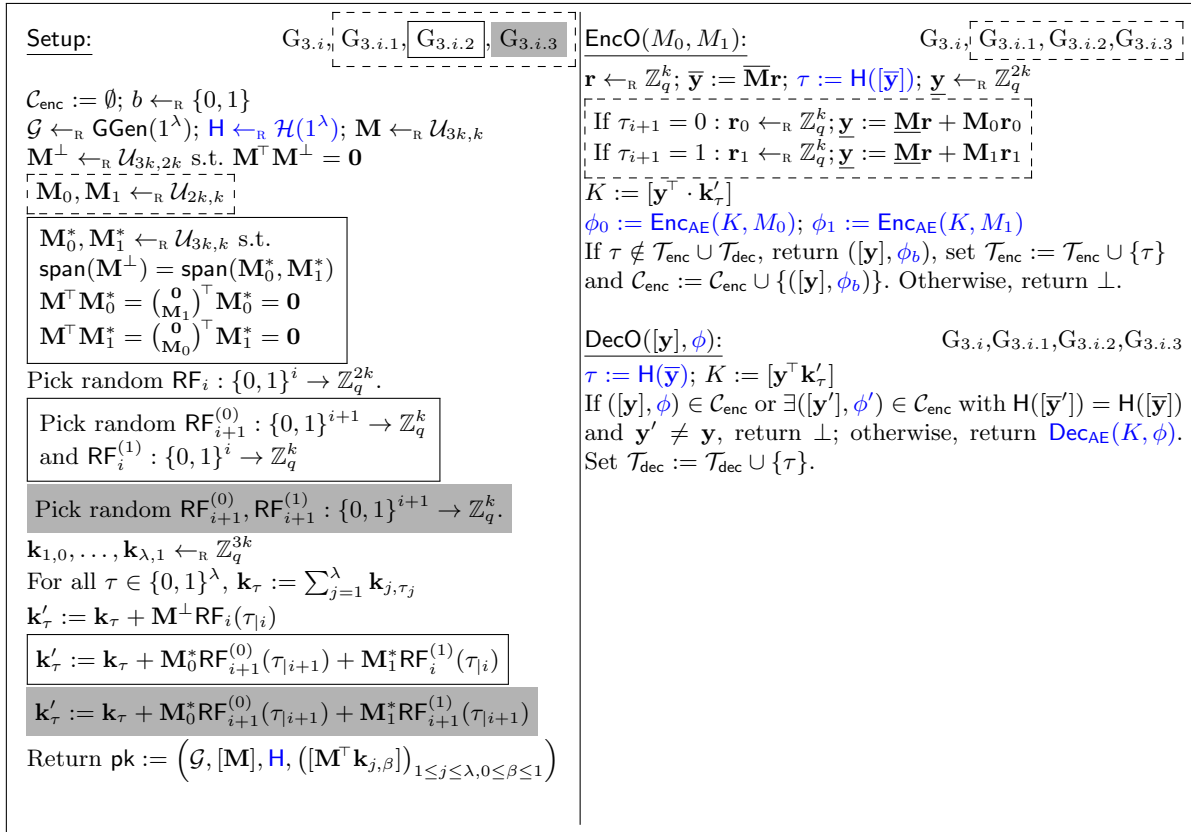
Setup: $G_{3.i}$, $G_{3.i.1}$, $G_{3.i.2}$, $G_{3.i.3}$

$\mathcal{C}_{\mathsf{enc}} := \emptyset$; $b \leftarrow_R \{0,1\}$
$\mathcal{G} \leftarrow_R \mathsf{GGen}(1^\lambda)$; $\mathsf{H} \leftarrow_R \mathcal{H}(1^\lambda)$; $\mathbf{M} \leftarrow_R \mathcal{U}_{3k,k}$
$\mathbf{M}^\perp \leftarrow_R \mathcal{U}_{3k,2k}$ s.t. $\mathbf{M}^\top \mathbf{M}^\perp = \mathbf{0}$
$\mathbf{M}_0, \mathbf{M}_1 \leftarrow_R \mathcal{U}_{2k,k}$

$\mathbf{M}_0^*, \mathbf{M}_1^* \leftarrow_R \mathcal{U}_{3k,k}$ s.t.
$\mathsf{span}(\mathbf{M}^\perp) = \mathsf{span}(\mathbf{M}_0^*, \mathbf{M}_1^*)$
$\mathbf{M}^\top \mathbf{M}_0^* = \binom{\mathbf{0}}{\mathbf{M}_1}^\top \mathbf{M}_0^* = \mathbf{0}$
$\mathbf{M}^\top \mathbf{M}_1^* = \binom{\mathbf{0}}{\mathbf{M}_0}^\top \mathbf{M}_1^* = \mathbf{0}$

Pick random $\mathsf{RF}_i : \{0,1\}^i \to \mathbb{Z}_q^{2k}$.

Pick random $\mathsf{RF}_{i+1}^{(0)} : \{0,1\}^{i+1} \to \mathbb{Z}_q^k$ and $\mathsf{RF}_i^{(1)} : \{0,1\}^i \to \mathbb{Z}_q^k$

Pick random $\mathsf{RF}_{i+1}^{(0)}, \mathsf{RF}_{i+1}^{(1)} : \{0,1\}^{i+1} \to \mathbb{Z}_q^k$.

$\mathbf{k}_{1,0}, \ldots, \mathbf{k}_{\lambda,1} \leftarrow_R \mathbb{Z}_q^{3k}$
For all $\tau \in \{0,1\}^\lambda$, $\mathbf{k}_\tau := \sum_{j=1}^{\lambda} \mathbf{k}_{j,\tau_j}$
$\mathbf{k}'_\tau := \mathbf{k}_\tau + \mathbf{M}^\perp \mathsf{RF}_i(\tau_{|i})$

$\mathbf{k}'_\tau := \mathbf{k}_\tau + \mathbf{M}_0^* \mathsf{RF}_{i+1}^{(0)}(\tau_{|i+1}) + \mathbf{M}_1^* \mathsf{RF}_i^{(1)}(\tau_{|i})$

$\mathbf{k}'_\tau := \mathbf{k}_\tau + \mathbf{M}_0^* \mathsf{RF}_{i+1}^{(0)}(\tau_{|i+1}) + \mathbf{M}_1^* \mathsf{RF}_{i+1}^{(1)}(\tau_{|i+1})$

Return $\mathsf{pk} := \left(\mathcal{G}, [\mathbf{M}], \mathsf{H}, \left([\mathbf{M}^\top \mathbf{k}_{j,\beta}]\right)_{1 \le j \le \lambda, 0 \le \beta \le 1}\right)$

$\mathsf{EncO}(M_0, M_1)$: $G_{3.i}$, $G_{3.i.1}$, $G_{3.i.2}$, $G_{3.i.3}$
$\mathbf{r} \leftarrow_R \mathbb{Z}_q^k$; $\overline{\mathbf{y}} := \overline{\mathbf{M}}\mathbf{r}$; $\tau := \mathsf{H}([\overline{\mathbf{y}}])$; $\underline{\mathbf{y}} \leftarrow_R \mathbb{Z}_q^{2k}$

If $\tau_{i+1} = 0 : \mathbf{r}_0 \leftarrow_R \mathbb{Z}_q^k; \underline{\mathbf{y}} := \underline{\mathbf{M}}\mathbf{r} + \mathbf{M}_0\mathbf{r}_0$
If $\tau_{i+1} = 1 : \mathbf{r}_1 \leftarrow_R \mathbb{Z}_q^k; \underline{\mathbf{y}} := \underline{\mathbf{M}}\mathbf{r} + \mathbf{M}_1\mathbf{r}_1$

$K := [\mathbf{y}^\top \cdot \mathbf{k}'_\tau]$
$\phi_0 := \mathsf{Enc}_{\mathsf{AE}}(K, M_0)$; $\phi_1 := \mathsf{Enc}_{\mathsf{AE}}(K, M_1)$
If $\tau \notin \mathcal{T}_{\mathsf{enc}} \cup \mathcal{T}_{\mathsf{dec}}$, return $([\mathbf{y}], \phi_b)$, set $\mathcal{T}_{\mathsf{enc}} := \mathcal{T}_{\mathsf{enc}} \cup \{\tau\}$ and $\mathcal{C}_{\mathsf{enc}} := \mathcal{C}_{\mathsf{enc}} \cup \{([\mathbf{y}], \phi_b)\}$. Otherwise, return $\perp$.

$\mathsf{DecO}([\mathbf{y}], \phi)$: $G_{3.i}$, $G_{3.i.1}$, $G_{3.i.2}$, $G_{3.i.3}$
$\tau := \mathsf{H}(\overline{\mathbf{y}})$; $K := [\mathbf{y}^\top \mathbf{k}'_\tau]$
If $([\mathbf{y}], \phi) \in \mathcal{C}_{\mathsf{enc}}$ or $\exists([\mathbf{y}'], \phi') \in \mathcal{C}_{\mathsf{enc}}$ with $\mathsf{H}([\overline{\mathbf{y}}']) = \mathsf{H}([\overline{\mathbf{y}}])$ and $\mathbf{y}' \neq \mathbf{y}$, return $\perp$; otherwise, return $\mathsf{Dec}_{\mathsf{AE}}(K, \phi)$.
Set $\mathcal{T}_{\mathsf{dec}} := \mathcal{T}_{\mathsf{dec}} \cup \{\tau\}$.